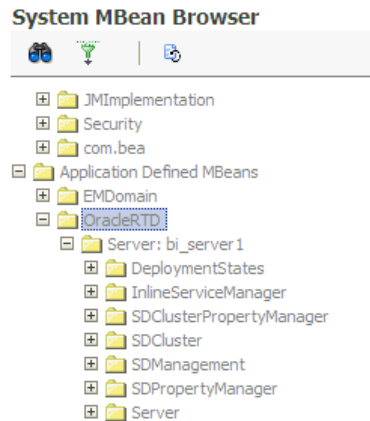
System MBean Browser

JMImplementation
Security
com.bea
Application Defined MBeans
EMDomain
OracleRTD
Server: bi_server1
DeploymentStates
InlineServiceManager
SDClusterPropertyManager
SDCluster
SDManagement
SDPropertyManager
Server